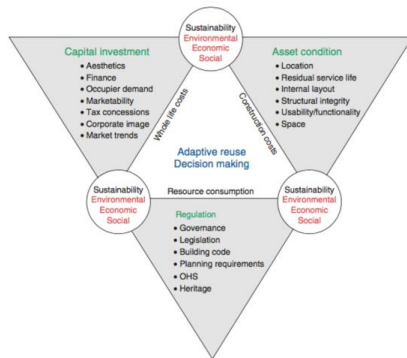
Sustainability
Environmental
Economic
Social

Capital investment
• Aesthetics
• Finance
• Occupier demand
• Marketability
• Tax concessions
• Corporate image
• Market trends

Asset condition
• Location
• Residual service life
• Internal layout
• Structural integrity
• Usability/functionality
• Space

Whole life costs

Construction costs

Adaptive reuse
Decision making

Sustainability
Environmental
Economic
Social

Resource consumption

Sustainability
Environmental
Economic
Social

Regulation
• Governance
• Legislation
• Building code
• Planning requirements
• OHS
• Heritage